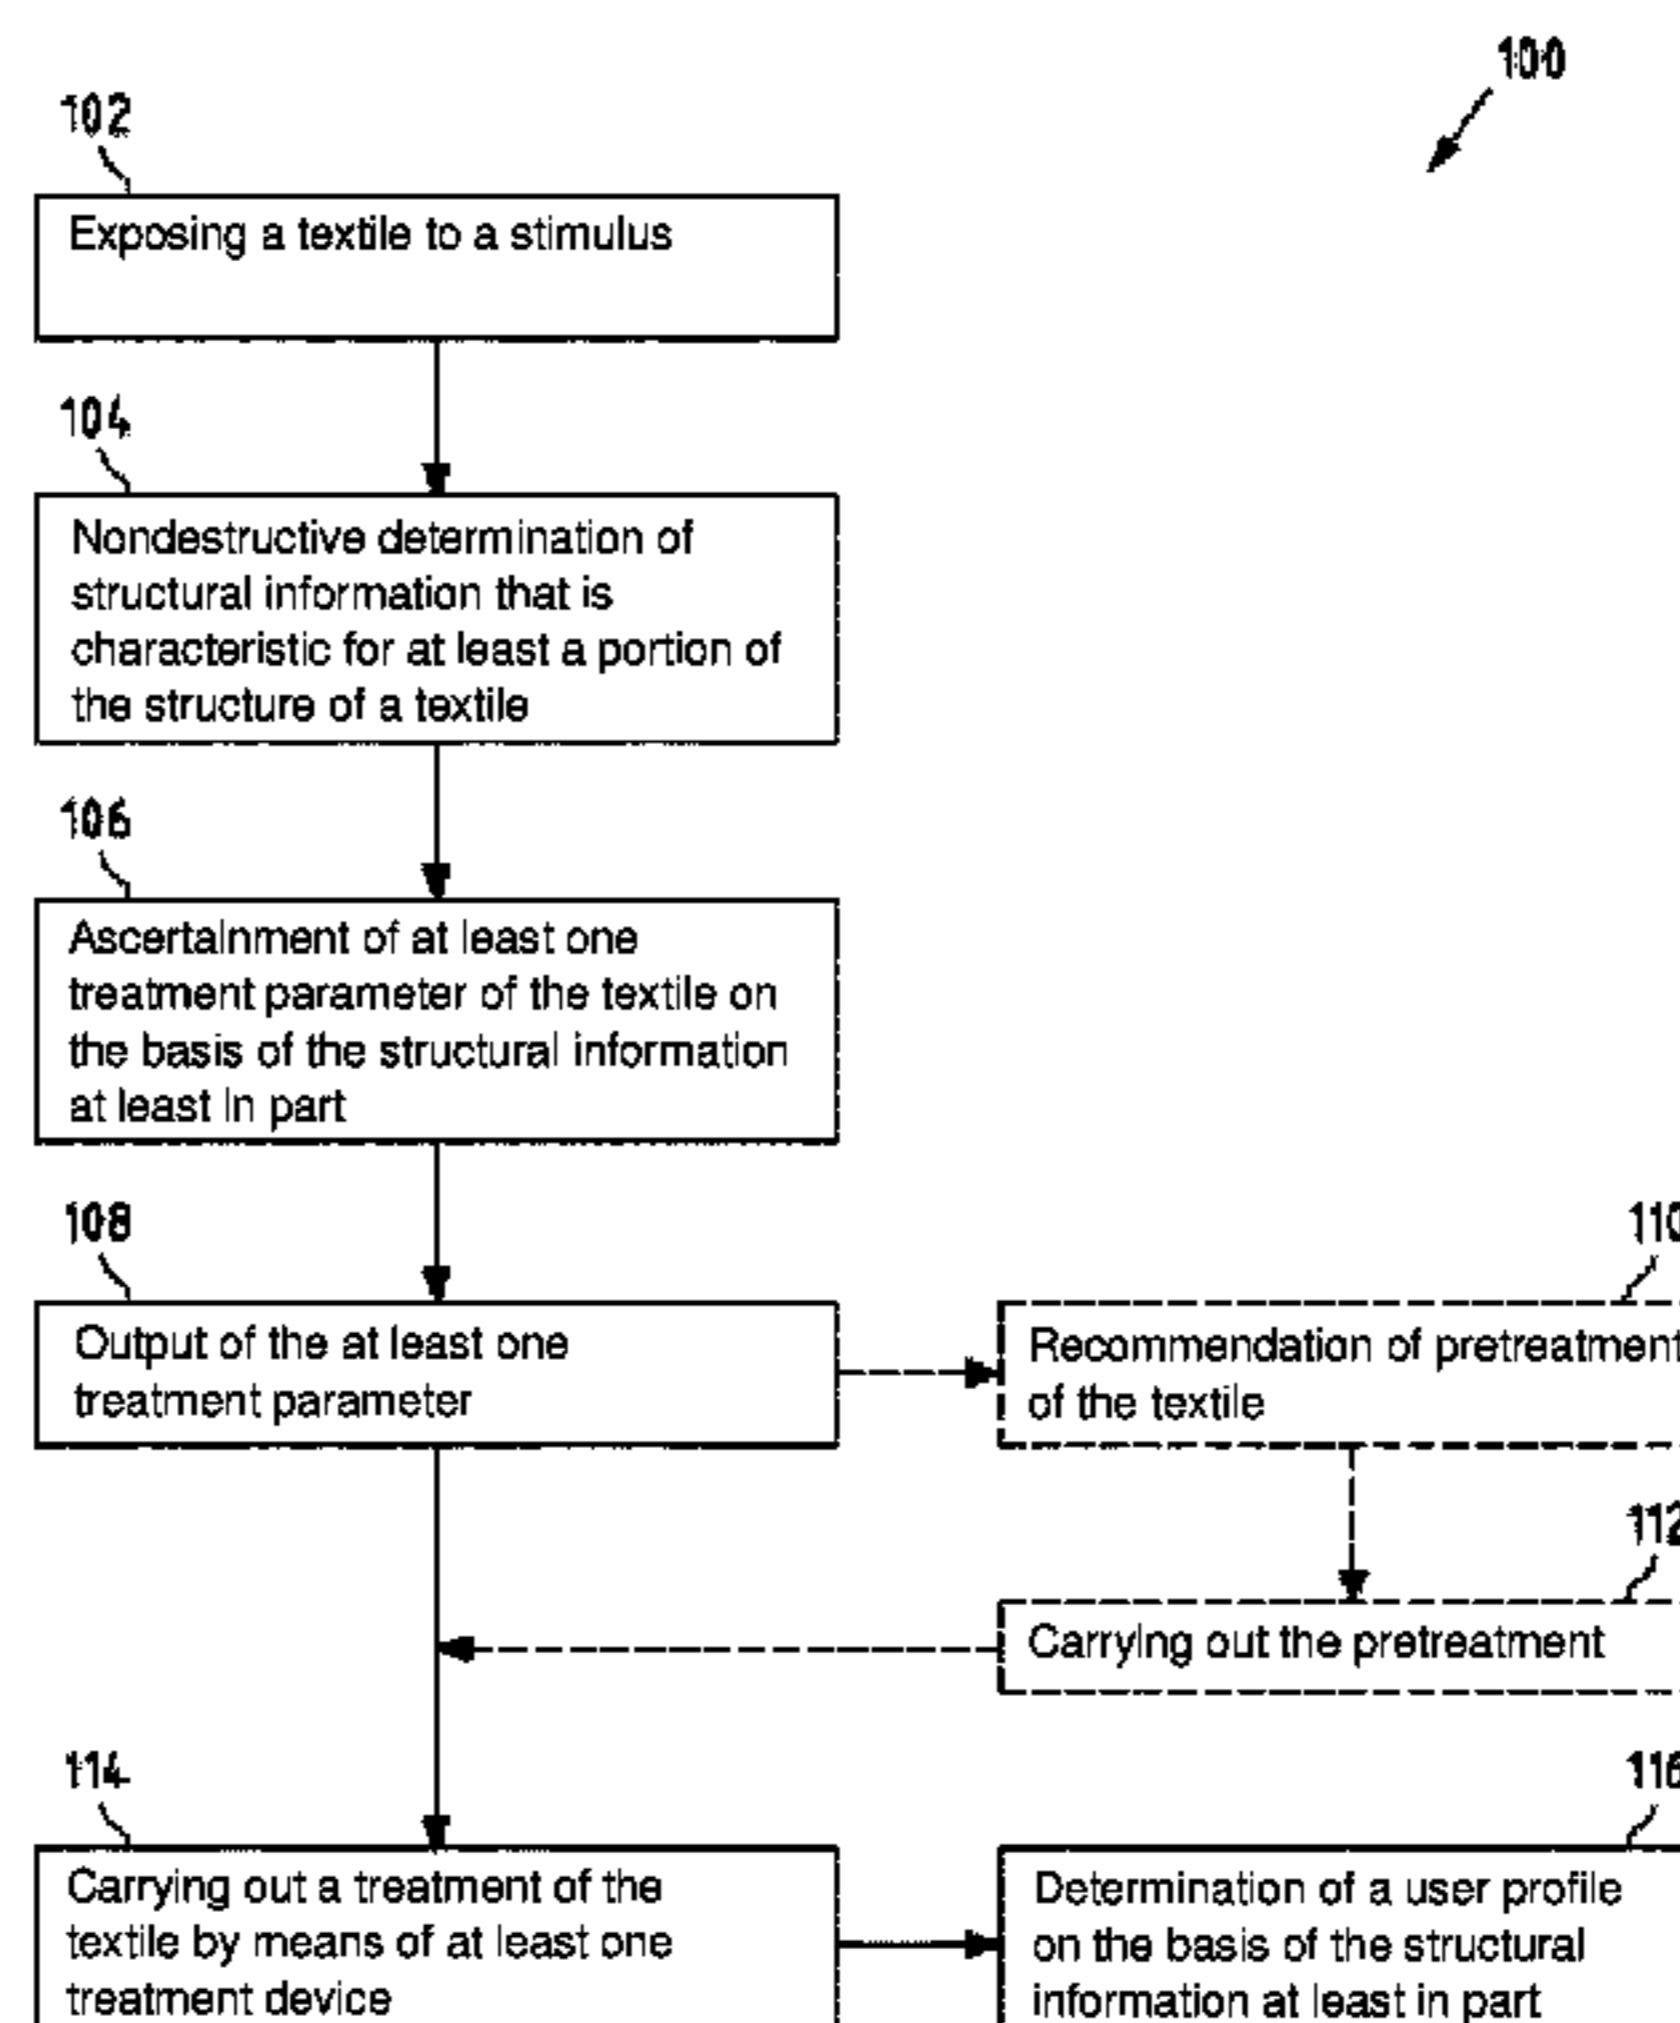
100

102

Exposing a textile to a stimulus

104

Nondestructive determination of structural information that is characteristic for at least a portion of the structure of a textile

106

Ascertainment of at least one treatment parameter of the textile on the basis of the structural information at least in part

108

Output of the at least one treatment parameter

110

Recommendation of pretreatment of the textile

112

Carrying out the pretreatment

114

Carrying out a treatment of the textile by means of at least one treatment device

116

Determination of a user profile on the basis of the structural information at least in part